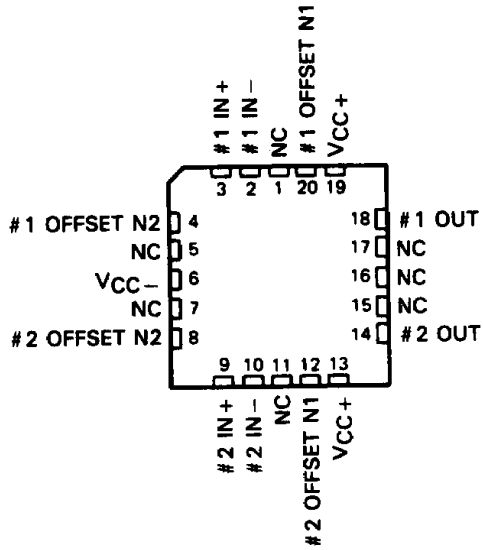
#1 IN+
#1 IN−
NC
#1 OFFSET N1
$V_{CC+}$

3
2
1
20
19

#1 OFFSET N2 4
NC 5
$V_{CC-}$ 6
NC 7
#2 OFFSET N2 8

18 #1 OUT
17 NC
16 NC
15 NC
14 #2 OUT

9
10
11
12
13

#2 IN+
#2 IN−
NC
#2 OFFSET N1
$V_{CC+}$